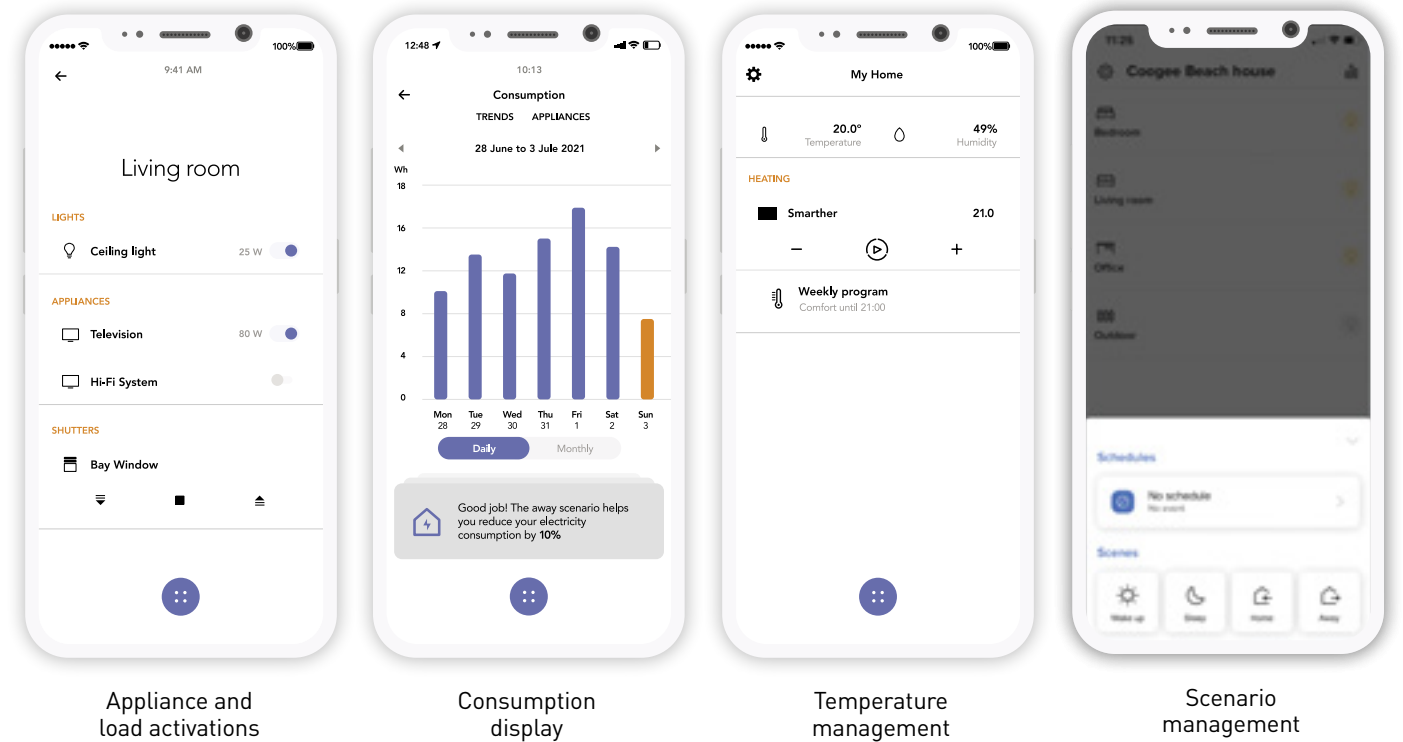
100%
9:41 AM

Living room

LIGHTS

Ceiling light 25 W

APPLIANCES

Television 80 W

Hi-Fi System

SHUTTERS

Bay Window

Appliance and load activations

12:48

10:13

Consumption

TRENDS APPLIANCES

28 June to 3 Jule 2021

Wh

18
16
12
8
4
0

| Mon 28 | Tue 29 | Wed 30 | Thu 31 | Fri 1 | Sat 2 | Sun 3 |
|---|---|---|---|---|---|---|

Daily Monthly

Good job! The away scenario helps you reduce your electricity consumption by **10%**

Consumption display

100%

My Home

20.0° Temperature 49% Humidity

HEATING

Smarther 21.0

−  +

Weekly program
Comfort until 21:00

Temperature management

11:25

Coogee Beach house

Bedroom

Living room

Office

Outdoor

Schedules

No schedule
No event

Scenes

Wake up Sleep Home Away

Scenario management